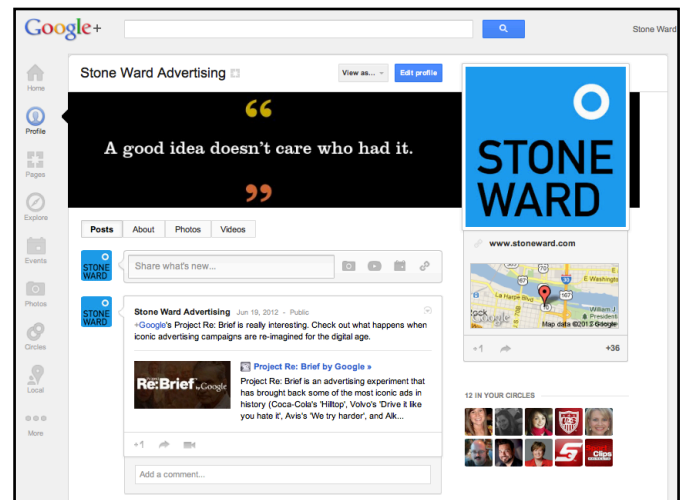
Google+

Stone Ward

Home

Profile

Pages

Explore

Events

Photos

Circles

Local

More

Stone Ward Advertising

View as...

Edit profile

“

A good idea doesn’t care who had it.

”

STONE WARD

Posts

About

Photos

Videos

STONE WARD

Share what's new...

www.stoneward.com

La Harpe Blvd

E Washington

William J President

Map data ©2012 Google

+1

+36

STONE WARD

Stone Ward Advertising Jun 19, 2012 - Public

+Google's Project Re: Brief is really interesting. Check out what happens when iconic advertising campaigns are re-imagined for the digital age.

Re:Brief by Google

Project Re: Brief by Google »

Project Re: Brief is an advertising experiment that has brought back some of the most iconic ads in history (Coca-Cola's 'Hilltop', Volvo's 'Drive it like you hate it', Avis's 'We try harder', and Alk...

12 IN YOUR CIRCLES

Clips

+1

Add a comment...